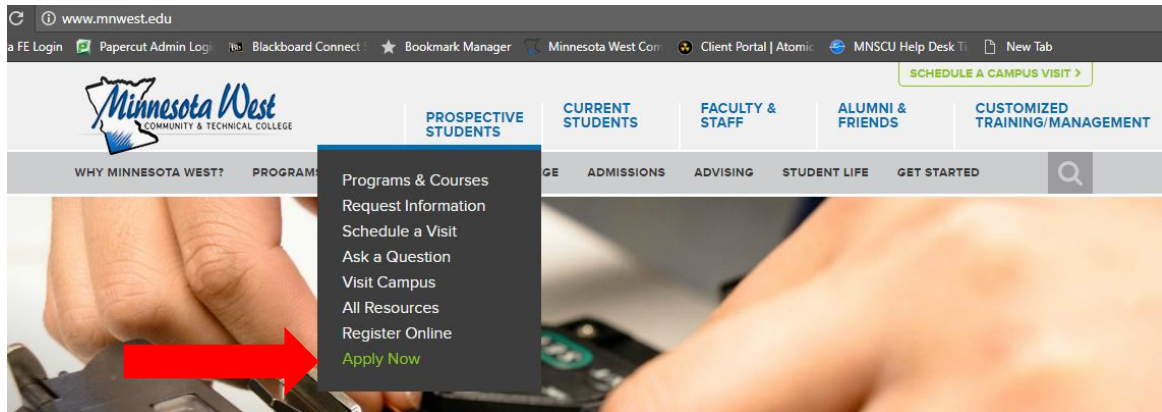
www.mnwest.edu

a FE Login Papercut Admin Logi Blackboard Connect Bookmark Manager Minnesota West Com Client Portal | Atomic MNSCU Help Desk Ti New Tab

SCHEDULE A CAMPUS VISIT >

Minnesota West COMMUNITY & TECHNICAL COLLEGE

PROSPECTIVE STUDENTS

CURRENT STUDENTS

FACULTY & STAFF

ALUMNI & FRIENDS

CUSTOMIZED TRAINING/MANAGEMENT

WHY MINNESOTA WEST? PROGRAMS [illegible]GE ADMISSIONS ADVISING STUDENT LIFE GET STARTED

Programs & Courses
Request Information
Schedule a Visit
Ask a Question
Visit Campus
All Resources
Register Online
Apply Now